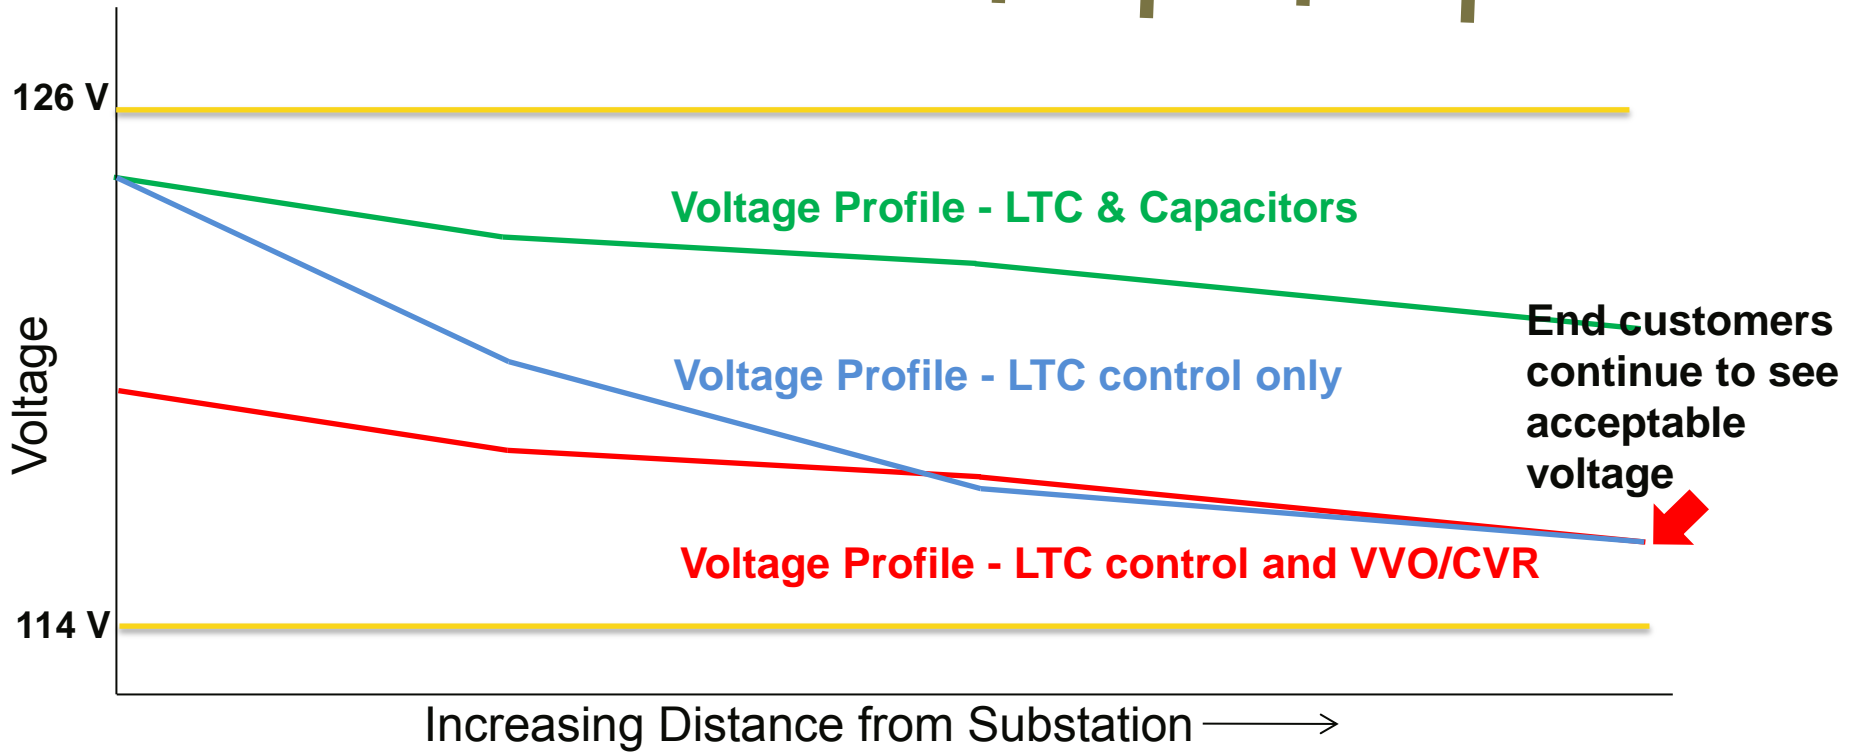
126 V

Voltage Profile - LTC & Capacitors

Voltage Profile - LTC control only

End customers continue to see acceptable voltage

Voltage Profile - LTC control and VVO/CVR

114 V

Voltage

Increasing Distance from Substation